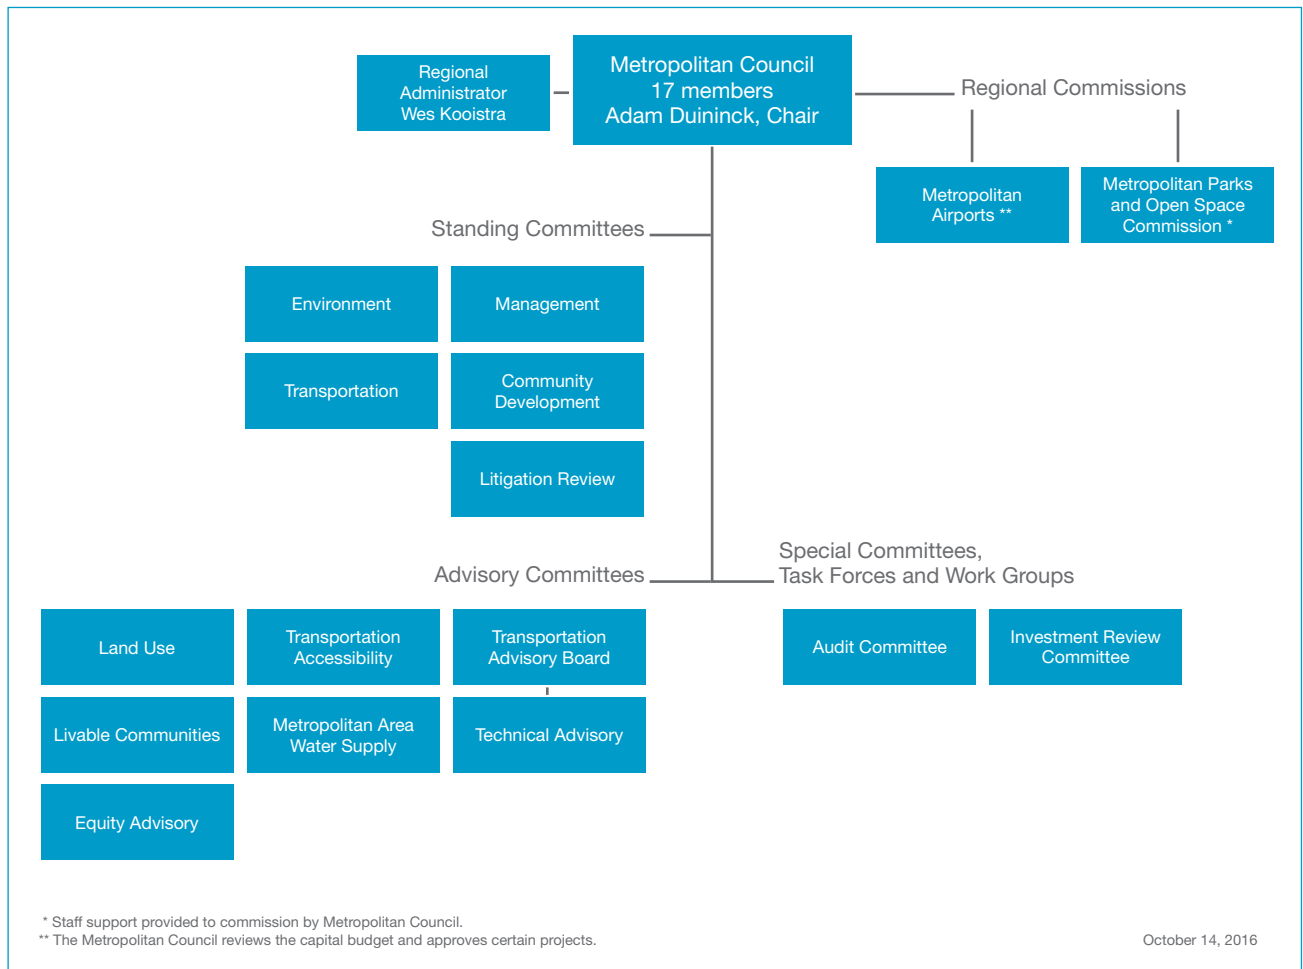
Regional Administrator Wes Kooistra

Metropolitan Council
17 members
Adam Duininck, Chair

Regional Commissions

Metropolitan Airports **

Metropolitan Parks and Open Space Commission *

Standing Committees

Environment

Management

Transportation

Community Development

Litigation Review

Special Committees, Task Forces and Work Groups

Advisory Committees

Land Use

Transportation Accessibility

Transportation Advisory Board

Audit Committee

Investment Review Committee

Livable Communities

Metropolitan Area Water Supply

Technical Advisory

Equity Advisory

* Staff support provided to commission by Metropolitan Council.
** The Metropolitan Council reviews the capital budget and approves certain projects.

October 14, 2016